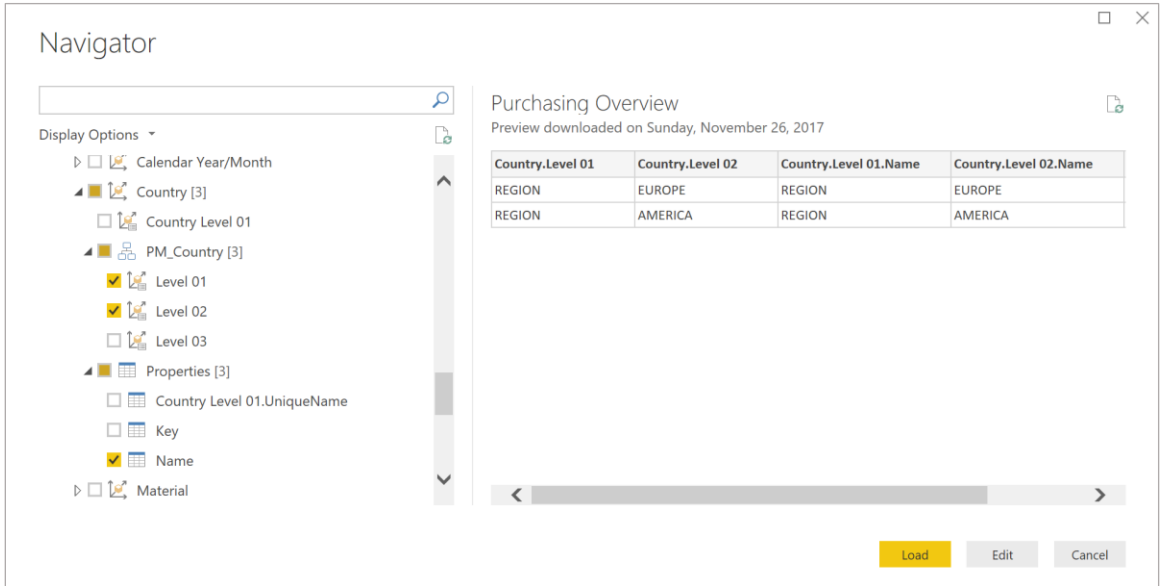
Navigator

Display Options

Calendar Year/Month

Country [3]

Country Level 01

PM_Country [3]

Level 01

Level 02

Level 03

Properties [3]

Country Level 01.UniqueName

Key

Name

Material

Purchasing Overview

Preview downloaded on Sunday, November 26, 2017

| Country.Level 01 | Country.Level 02 | Country.Level 01.Name | Country.Level 02.Name |
|---|---|---|---|
| REGION | EUROPE | REGION | EUROPE |
| REGION | AMERICA | REGION | AMERICA |

Load

Edit

Cancel